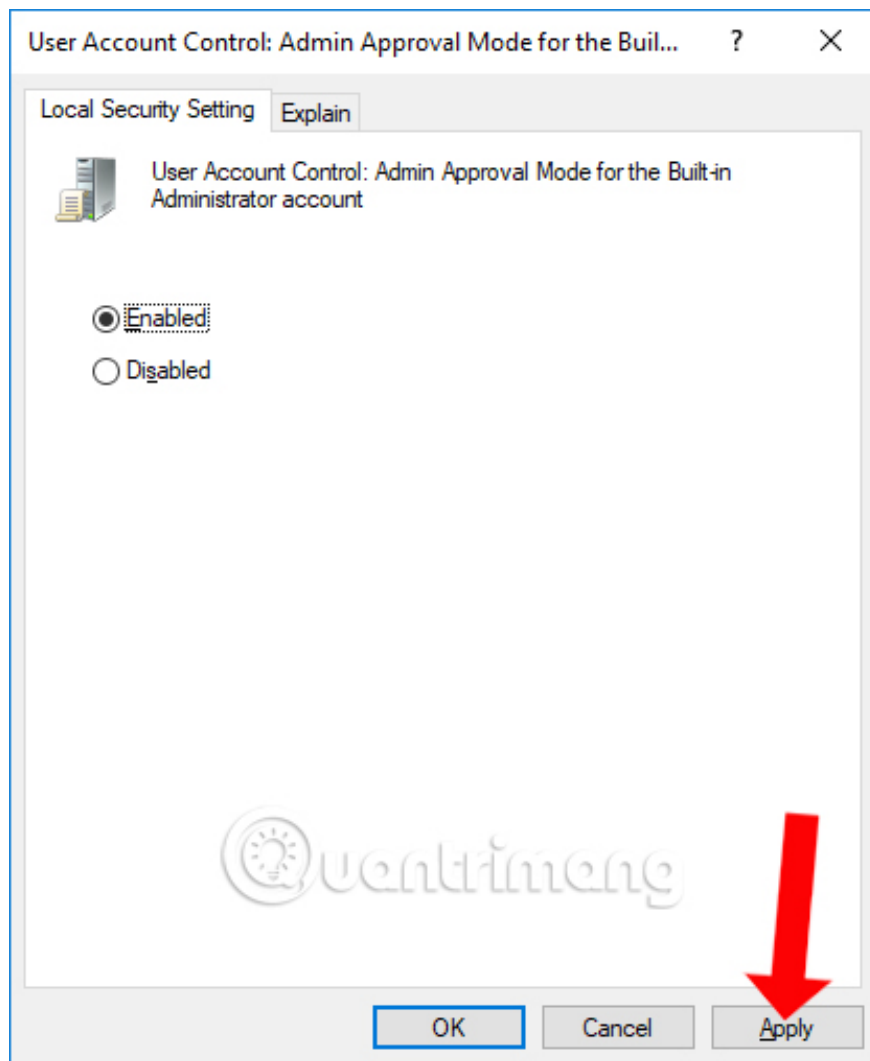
User Account Control: Admin Approval Mode for the Buil... ? X

Local Security Setting Explain

User Account Control: Admin Approval Mode for the Built-in Administrator account

Enabled

Disabled

Quantrimang

OK Cancel Apply